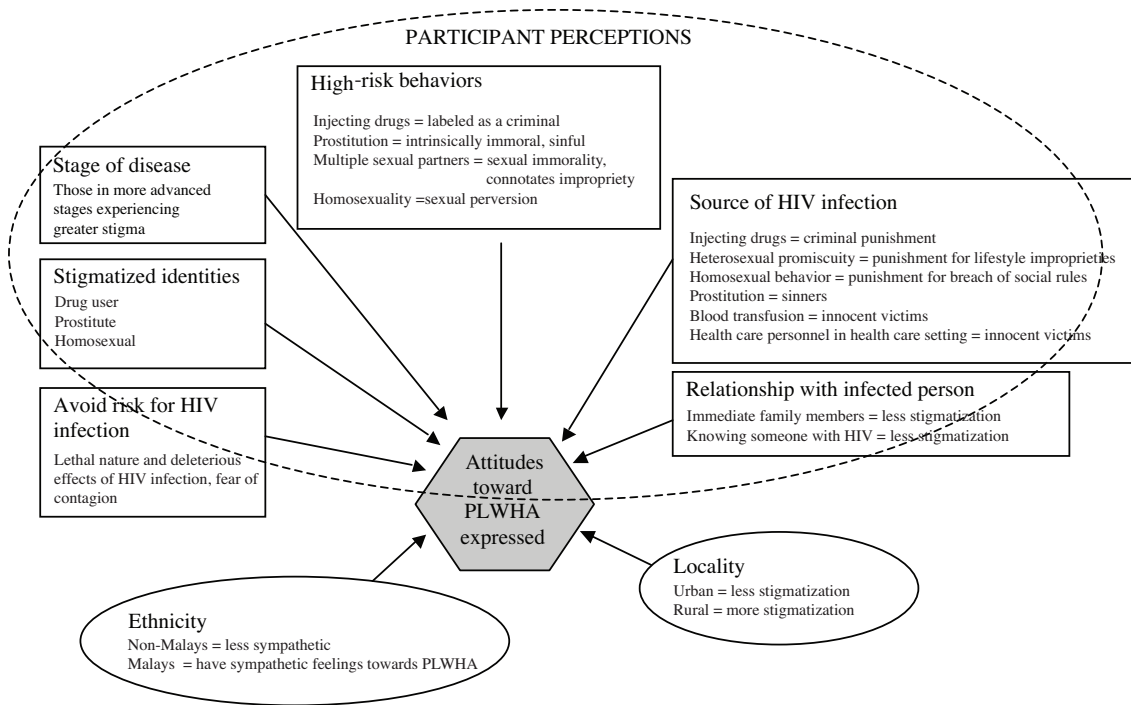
PARTICIPANT PERCEPTIONS

High-risk behaviors

Injecting drugs = labeled as a criminal
Prostitution = intrinsically immoral, sinful
Multiple sexual partners = sexual immorality, connotates impropriety
Homosexuality =sexual perversion

Stage of disease

Those in more advanced stages experiencing greater stigma

Source of HIV infection

Injecting drugs = criminal punishment
Heterosexual promiscuity = punishment for lifestyle improprieties
Homosexual behavior = punishment for breach of social rules
Prostitution = sinners
Blood transfusion = innocent victims
Health care personnel in health care setting = innocent victims

Stigmatized identities

Drug user
Prostitute
Homosexual

Relationship with infected person

Immediate family members = less stigmatization
Knowing someone with HIV = less stigmatization

Avoid risk for HIV infection

Lethal nature and deleterious effects of HIV infection, fear of contagion

Attitudes toward PLWHA expressed

Locality

Urban = less stigmatization
Rural = more stigmatization

Ethnicity

Non-Malays = less sympathetic
Malays = have sympathetic feelings towards PLWHA